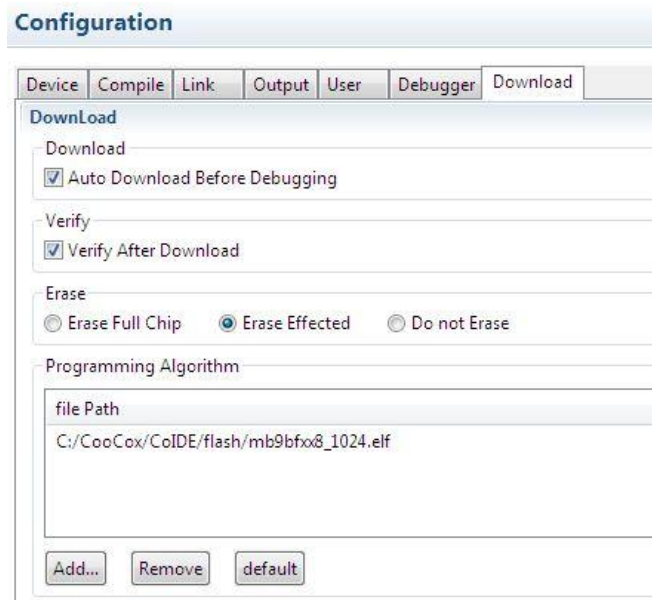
Configuration

Device | Compile | Link | Output | User | Debugger | Download

DownLoad

Download

Auto Download Before Debugging

Verify

Verify After Download

Erase

Erase Full Chip   Erase Effected   Do not Erase

Programming Algorithm

| file Path |
|---|
| C:/CooCox/CoIDE/flash/mb9bfxx8_1024.elf |

Add...   Remove   default